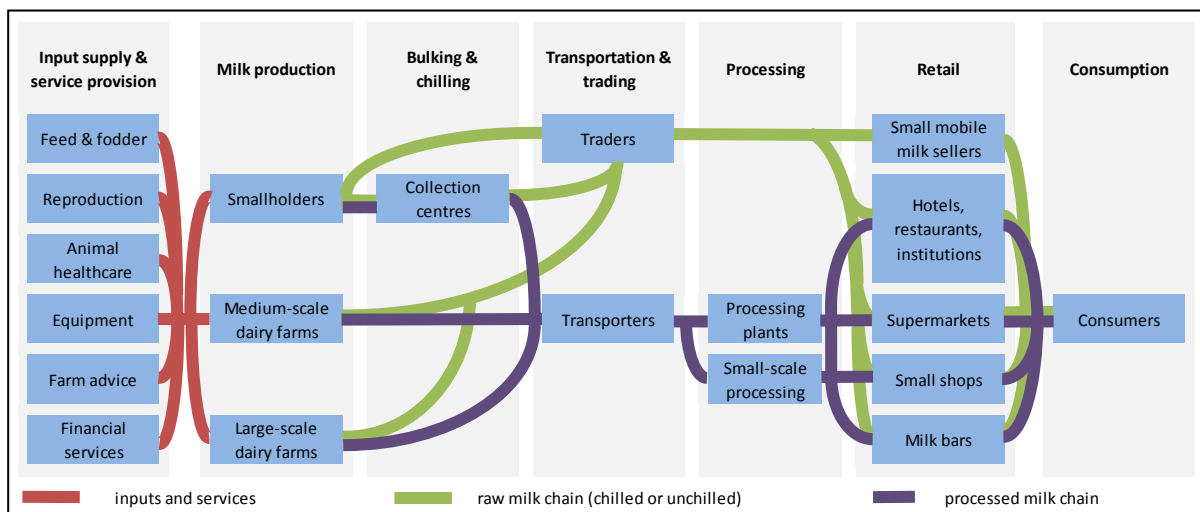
Input supply & service provision

Feed & fodder

Reproduction

Animal healthcare

Equipment

Farm advice

Financial services

Milk production

Smallholders

Medium-scale dairy farms

Large-scale dairy farms

Bulking & chilling

Collection centres

Transportation & trading

Traders

Transporters

Processing

Processing plants

Small-scale processing

Retail

Small mobile milk sellers

Hotels, restaurants, institutions

Supermarkets

Small shops

Milk bars

Consumption

Consumers

inputs and services

raw milk chain (chilled or unchilled)

processed milk chain